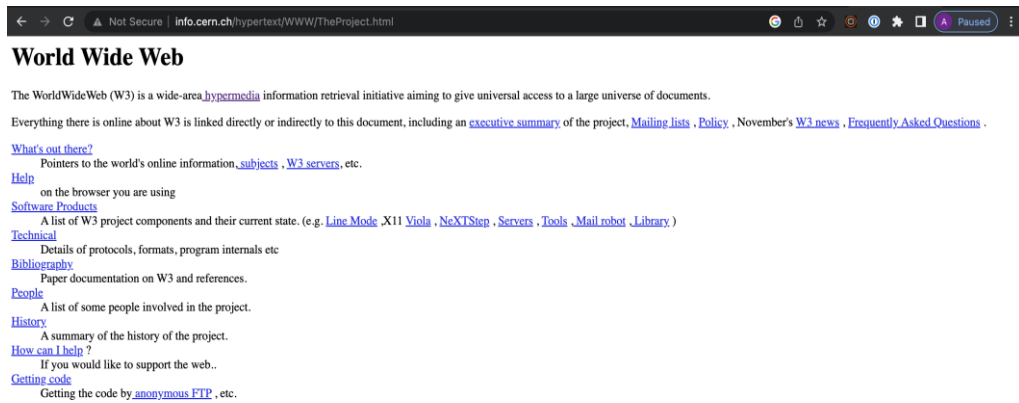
Not Secure | info.cern.ch/hypertext/WWW/TheProject.html

A Paused

# World Wide Web

The WorldWideWeb (W3) is a wide-area hypermedia information retrieval initiative aiming to give universal access to a large universe of documents.

Everything there is online about W3 is linked directly or indirectly to this document, including an executive summary of the project, Mailing lists , Policy , November's W3 news , Frequently Asked Questions .

What's out there?
Pointers to the world's online information, subjects , W3 servers, etc.
Help
on the browser you are using
Software Products
A list of W3 project components and their current state. (e.g. Line Mode ,X11 Viola , NeXTStep , Servers , Tools , Mail robot , Library )
Technical
Details of protocols, formats, program internals etc
Bibliography
Paper documentation on W3 and references.
People
A list of some people involved in the project.
History
A summary of the history of the project.
How can I help ?
If you would like to support the web..
Getting code
Getting the code by anonymous FTP , etc.